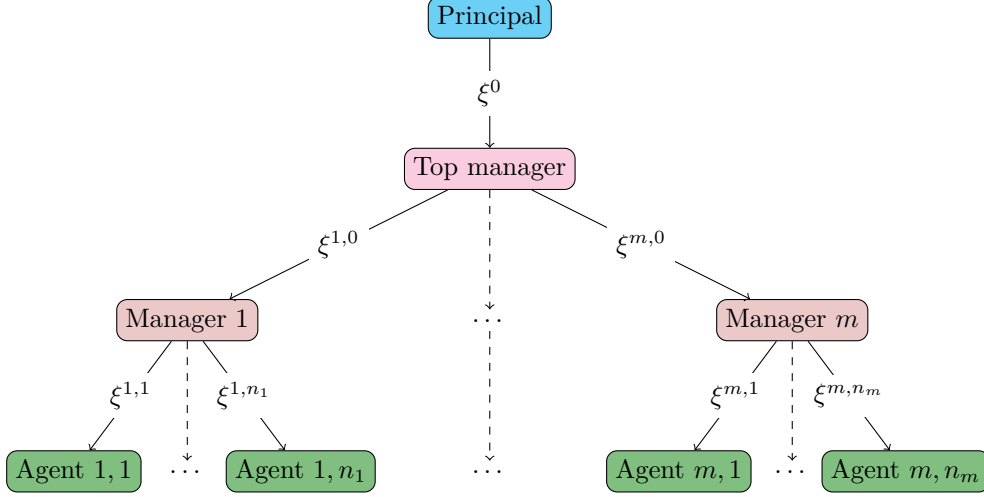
Principal

$\xi^0$

Top manager

$\xi^{1,0}$

$\xi^{m,0}$

Manager 1

$\cdots$

Manager $m$

$\xi^{1,1}$

$\xi^{1,n_1}$

$\xi^{m,1}$

$\xi^{m,n_m}$

Agent $1,1$

$\cdots$

Agent $1,n_1$

$\cdots$

Agent $m,1$

$\cdots$

Agent $m,n_m$